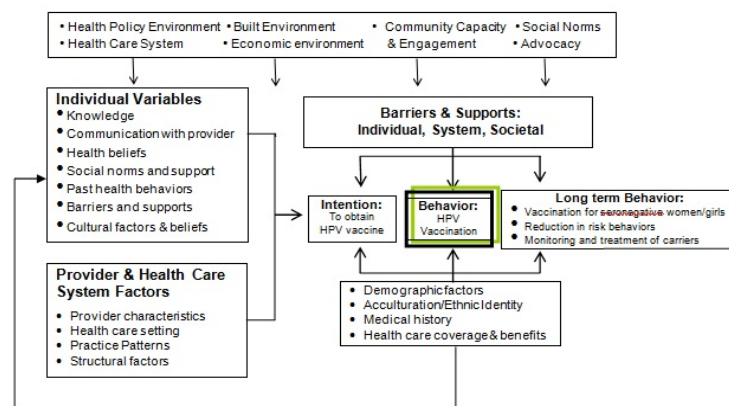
• Health Policy Environment • Built Environment • Community Capacity • Social Norms
• Health Care System • Economic environment & Engagement • Advocacy

Individual Variables
• Knowledge
• Communication with provider
• Health beliefs
• Social norms and support
• Past health behaviors
• Barriers and supports
• Cultural factors & beliefs

Provider & Health Care System Factors
• Provider characteristics
• Health care setting
• Practice Patterns
• Structural factors

Barriers & Supports: Individual, System, Societal

Intention: To obtain HPV vaccine

Behavior: HPV Vaccination

Long term Behavior:
• Vaccination for seronegative women/girls
• Reduction in risk behaviors
• Monitoring and treatment of carriers

• Demographic factors
• Acculturation/Ethnic Identity
• Medical history
• Health care coverage & benefits